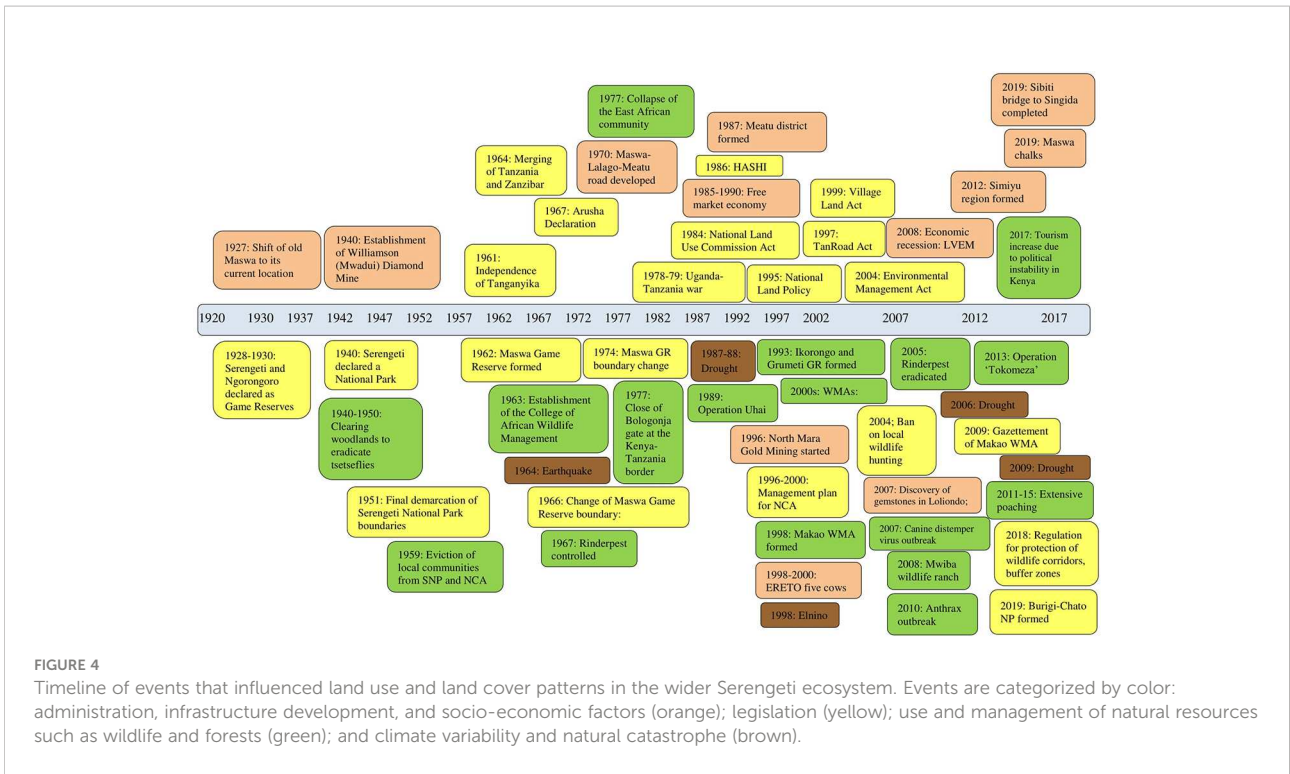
1977: Collapse of the East African community

2019: Sibiti bridge to Singida completed

1987: Meatu district formed

1964: Merging of Tanzania and Zanzibar

1970: Maswa-Lalago-Meatu road developed

1986: HASHI

2019: Maswa chalks

1985-1990: Free market economy

1999: Village Land Act

2012: Simiyu region formed

1967: Arusha Declaration

1940: Establishment of Williamson (Mwadui) Diamond Mine

1927: Shift of old Maswa to its current location

1961: Independence of Tanganyika

1984: National Land Use Commission Act

1997: TanRoad Act

2008: Economic recession: LVEM

2017: Tourism increase due to political instability in Kenya

1978-79: Uganda-Tanzania war

1995: National Land Policy

2004: Environmental Management Act

1920 1930 1937 1942 1947 1952 1957 1962 1967 1972 1977 1982 1987 1992 1997 2002 2007 2012 2017

1928-1930: Serengeti and Ngorongoro declared as Game Reserves

1940: Serengeti declared a National Park

1962: Maswa Game Reserve formed

1974: Maswa GR boundary change

1987-88: Drought

1993: Ikorongo and Grumeti GR formed

2005: Rinderpest eradicated

2013: Operation 'Tokomeza'

2000s: WMAs:

1940-1950: Clearing woodlands to eradicate tsetseflies

1963: Establishment of the College of African Wildlife Management

1977: Close of Bologonja gate at the Kenya-Tanzania border

1989: Operation Uhai

2006: Drought

2004; Ban on local wildlife hunting

2009: Gazettement of Makao WMA

1996: North Mara Gold Mining started

1964: Earthquake

2009: Drought

1996-2000: Management plan for NCA

2007: Discovery of gemstones in Loliondo;

1951: Final demarcation of Serengeti National Park boundaries

1966: Change of Maswa Game Reserve boundary:

2011-15: Extensive poaching

2007: Canine distemper virus outbreak

1998: Makao WMA formed

2018: Regulation for protection of wildlife corridors, buffer zones

1959: Eviction of local communities from SNP and NCA

1967: Rinderpest controlled

2008: Mwiba wildlife ranch

1998-2000: ERETO five cows

2019: Burigi-Chato NP formed

2010: Anthrax outbreak

1998: Elnino

FIGURE 4

Timeline of events that influenced land use and land cover patterns in the wider Serengeti ecosystem. Events are categorized by color: administration, infrastructure development, and socio-economic factors (orange); legislation (yellow); use and management of natural resources such as wildlife and forests (green); and climate variability and natural catastrophe (brown).